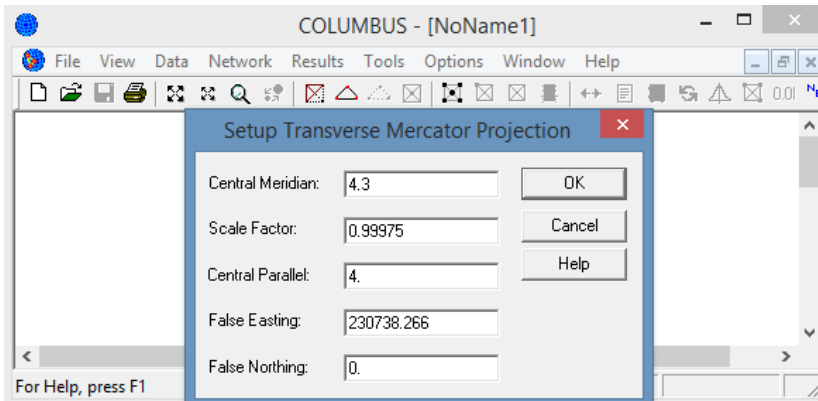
COLUMBUS - [NoName1]

File View Data Network Results Tools Options Window Help

0.0

Setup Transverse Mercator Projection

Central Meridian: 4.3

Scale Factor: 0.99975

Central Parallel: 4.

False Easting: 230738.266

False Northing: 0.

OK

Cancel

Help

For Help, press F1